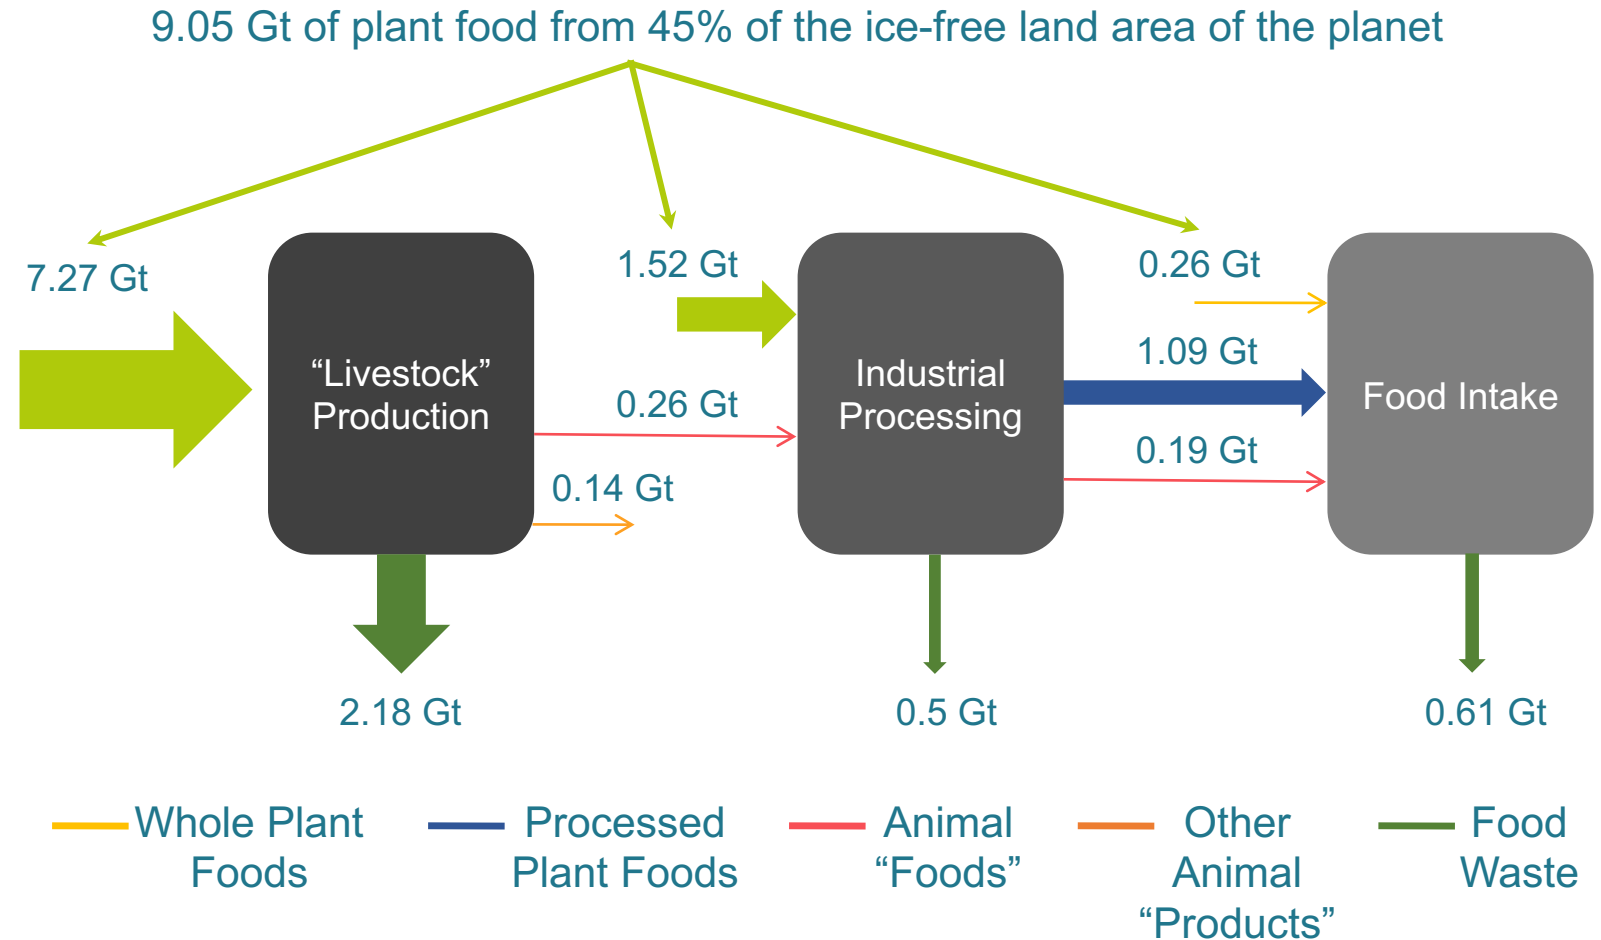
9.05 Gt of plant food from 45% of the ice-free land area of the planet

7.27 Gt

“Livestock” Production

1.52 Gt

0.26 Gt

0.14 Gt

Industrial Processing

0.26 Gt

1.09 Gt

0.19 Gt

Food Intake

2.18 Gt

0.5 Gt

0.61 Gt

Whole Plant Foods

Processed Plant Foods

Animal “Foods”

Other Animal “Products”

Food Waste